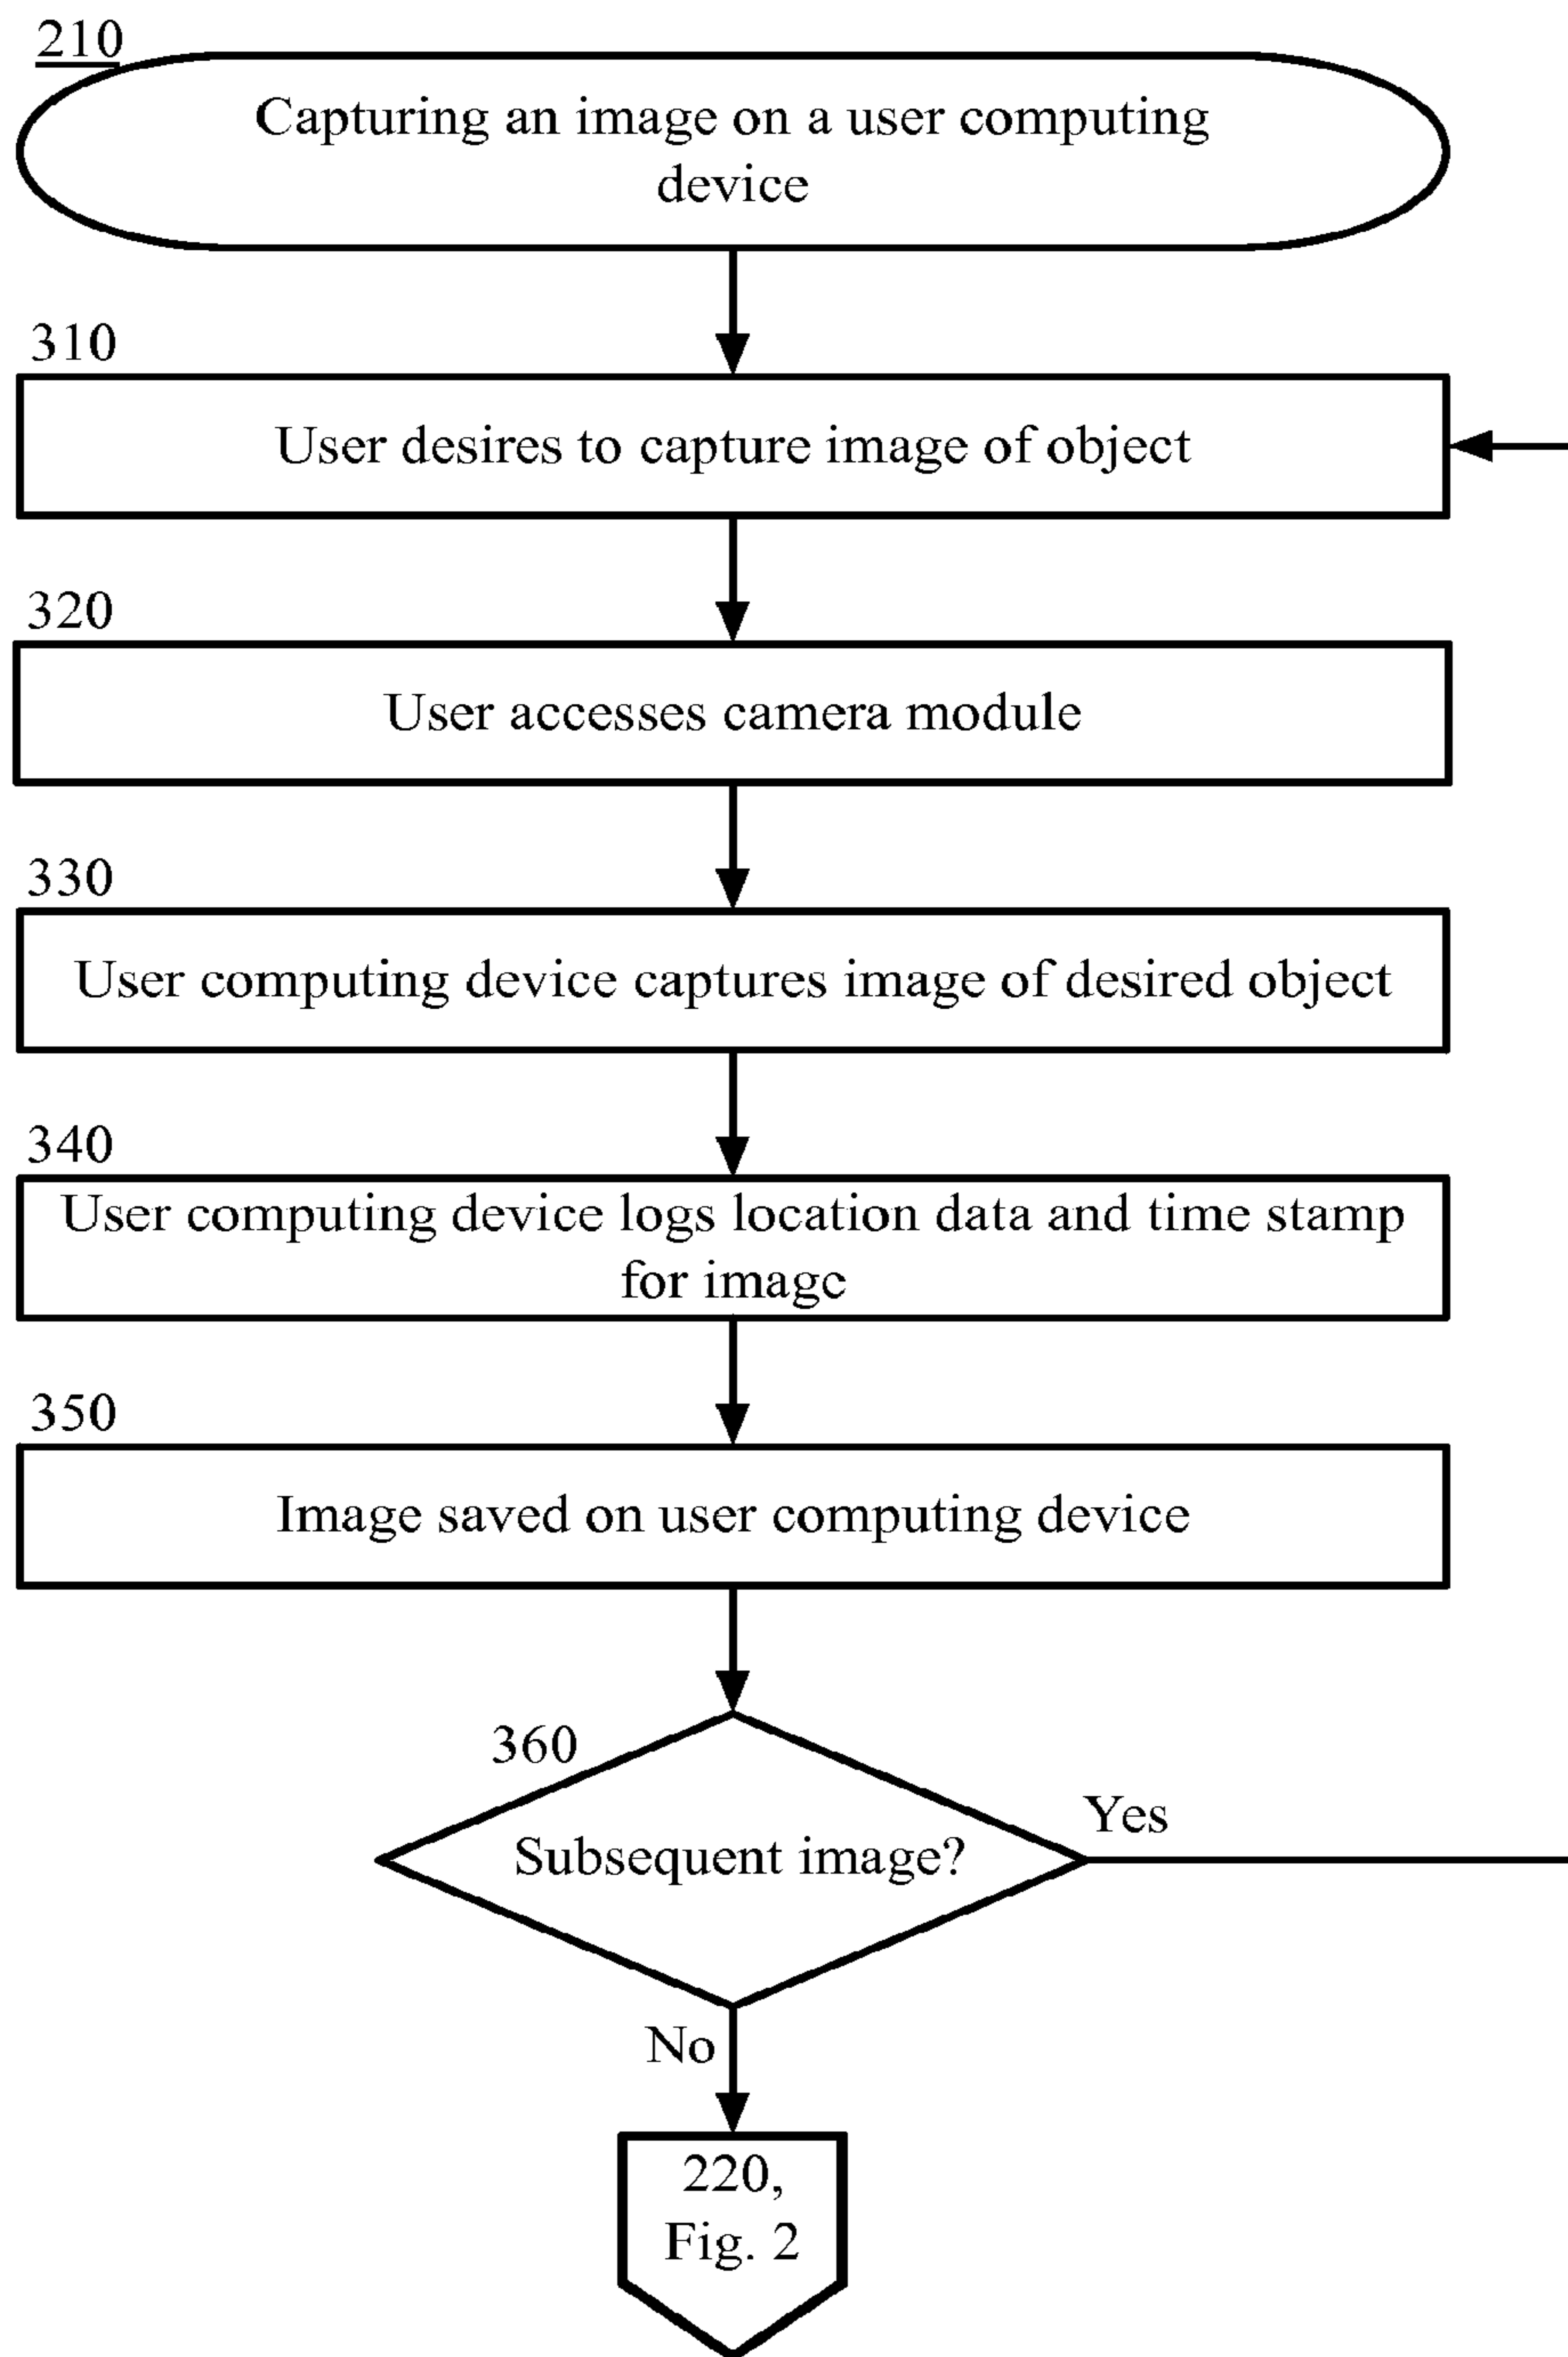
210

Capturing an image on a user computing device

310

User desires to capture image of object

320

User accesses camera module

330

User computing device captures image of desired object

340

User computing device logs location data and time stamp for imagc

350

Image saved on user computing device

360

Subsequent image?

Yes

No

220, Fig. 2